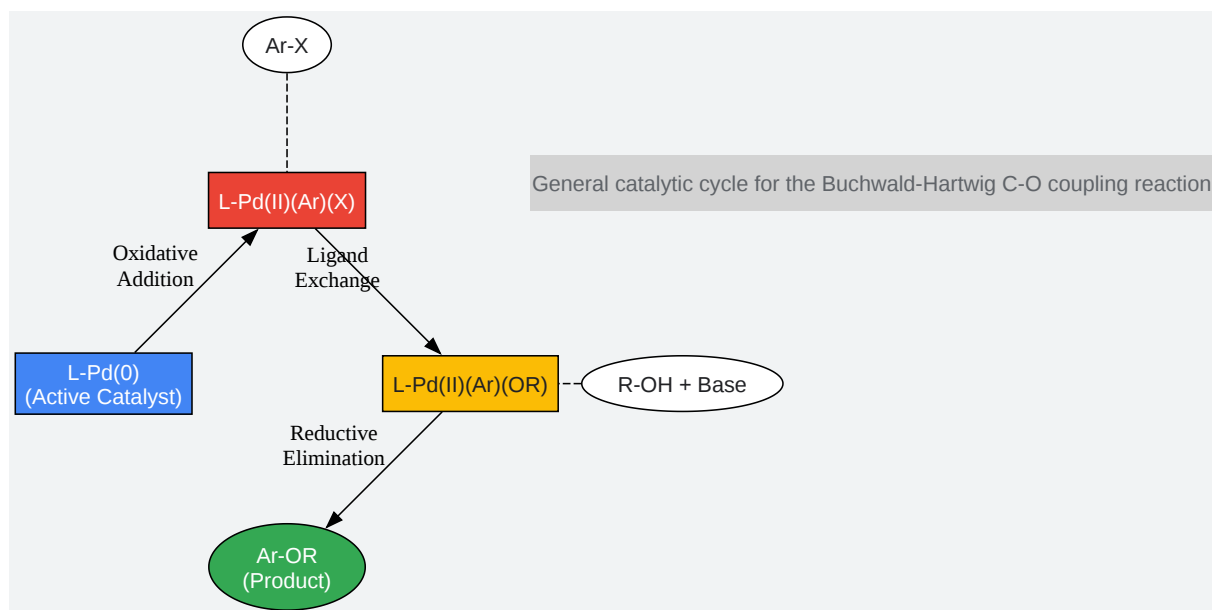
Ar-X

L-Pd(II)(Ar)(X)

General catalytic cycle for the Buchwald-Hartwig C-O coupling reaction

Oxidative Addition

Ligand Exchange

L-Pd(0) (Active Catalyst)

L-Pd(II)(Ar)(OR)

R-OH + Base

Reductive Elimination

Ar-OR (Product)